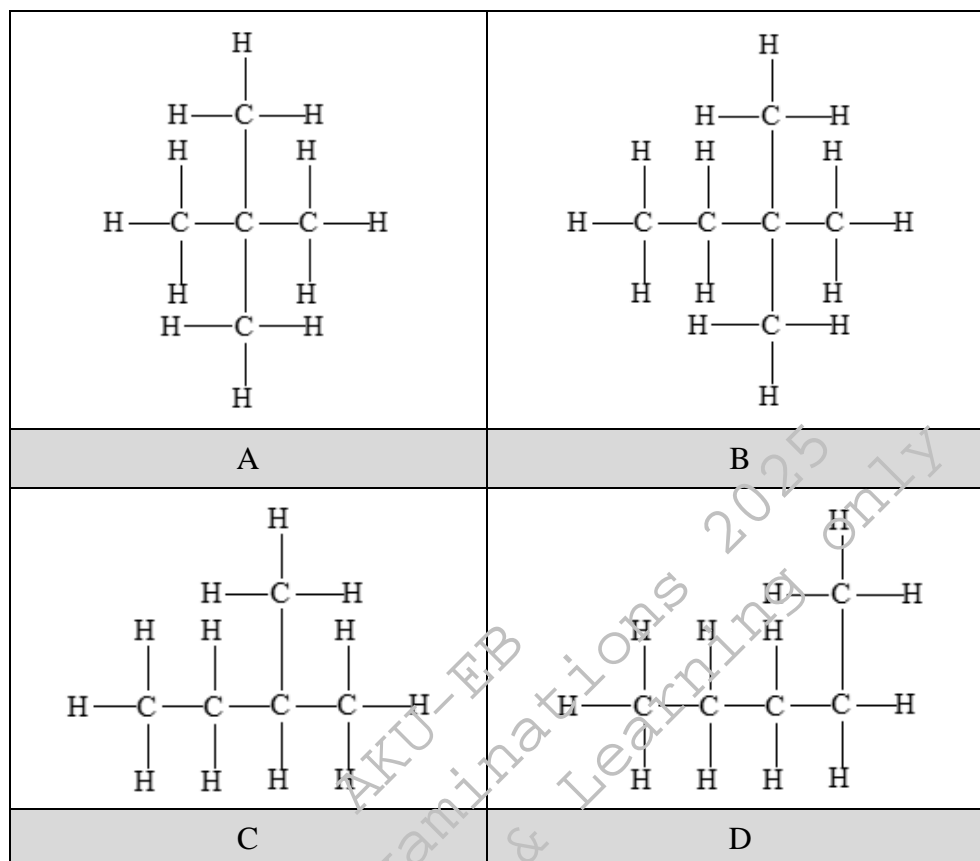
| H<br>H—C—H<br>H H<br>H—C—C—C—H<br>H H<br>H—C—H<br>H | H<br>H—C—H<br>H H H<br>H—C—C—C—C—H<br>H H H<br>H—C—H<br>H |
|---|---|
| A | B |
| H<br>H—C—H<br>H H H<br>H—C—C—C—C—H<br>H H H H | H<br>H—C—H<br>H H H<br>H—C—C—C—C—H<br>H H H H |
| C | D |

AKU-EB Examinations 2025 & Learning only